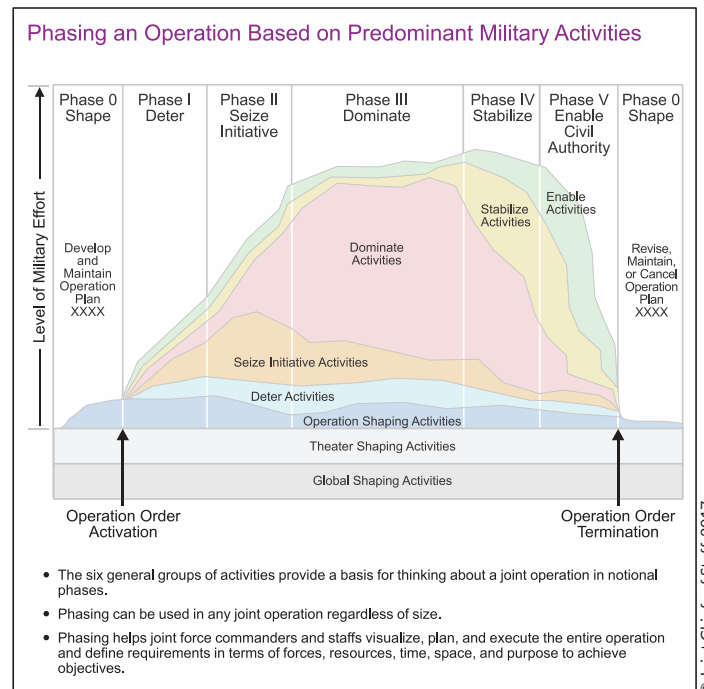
Phasing an Operation Based on Predominant Military Activities

Phase 0 Shape

Phase I Deter

Phase II Seize Initiative

Phase III Dominate

Phase IV Stabilize

Phase V Enable Civil Authority

Phase 0 Shape

Level of Military Effort

Develop and Maintain Operation Plan XXXX

Dominate Activities

Stabilize Activities

Enable Activities

Revise, Maintain, or Cancel Operation Plan XXXX

Seize Initiative Activities

Deter Activities

Operation Shaping Activities

Theater Shaping Activities

Global Shaping Activities

Operation Order Activation

Operation Order Termination

• The six general groups of activities provide a basis for thinking about a joint operation in notional phases.

• Phasing can be used in any joint operation regardless of size.

• Phasing helps joint force commanders and staffs visualize, plan, and execute the entire operation and define requirements in terms of forces, resources, time, space, and purpose to achieve objectives.

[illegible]